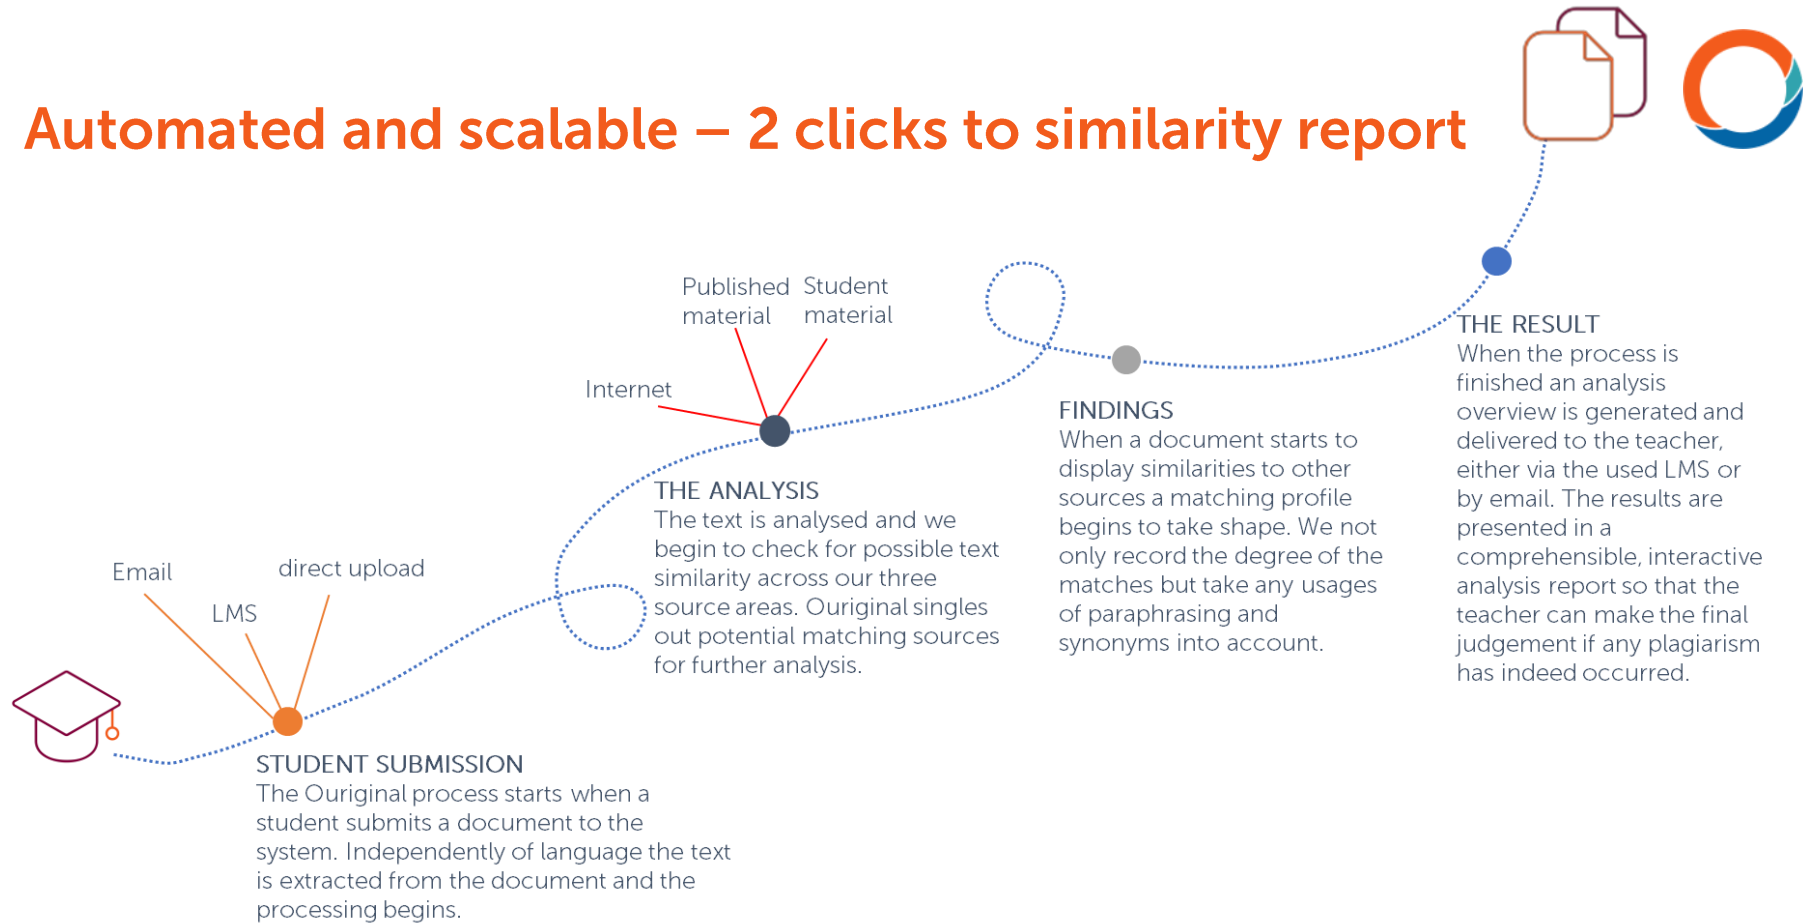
Automated and scalable – 2 clicks to similarity report

Published material

Student material

Internet

Email

LMS

direct upload

STUDENT SUBMISSION
The Ouriginal process starts when a student submits a document to the system. Independently of language the text is extracted from the document and the processing begins.

THE ANALYSIS
The text is analysed and we begin to check for possible text similarity across our three source areas. Ouriginal singles out potential matching sources for further analysis.

FINDINGS
When a document starts to display similarities to other sources a matching profile begins to take shape. We not only record the degree of the matches but take any usages of paraphrasing and synonyms into account.

THE RESULT
When the process is finished an analysis overview is generated and delivered to the teacher, either via the used LMS or by email. The results are presented in a comprehensible, interactive analysis report so that the teacher can make the final judgement if any plagiarism has indeed occurred.